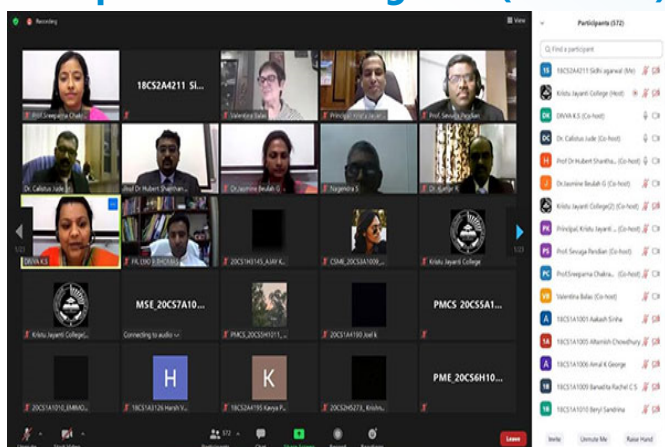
Recording

View

Prof.Sreeparna Chak...

18CS2A4211 Si...

Valentina Balas

Principal Kristu Jayant...

Prof. Sevuga Pandian

Dr. Calistus Jude (Co...

Prof Dr Hubert Shanthan...

Dr Jasmine Beulah G...

Nagendra S

Dr. Kumar R

DIVYA K.S

FR. LIJO P.THOMAS

20CS1A4145_AJAY K...

CSME_20CS3A1009...

Kristu Jayanti College

Kristu Jayanti College(...

MSE_20CS7A10...

Connecting to audio

PMCS_20CS3A1011_...

20CS1A190 Joel k

PMCS_20CS5A1...

20CS1A1010_EMMO...

H

18CS1A3126 Harsh V...

K

18CS2A4195 Kavya P...

20CS2A5273_Krishn...

PME_20CS6H10...

572

Participants

Chat

Share Screen

Record

Reactions

Leave

Participants (572)

Find a participant

18CS2A4211 Sidhi agarwal (Me)

Kristu Jayanti College (Host)

DIVYA K.S (Co-host)

Dr. Calistus Jude (Co-host)

Prof Dr Hubert Shantha... (Co-host)

Dr.Jasmine Beulah G (Co-host)

Kristu Jayanti College(2) (Co-host)

Principal, Kristu Jayanti ... (Co-host)

Prof. Sevuga Pandian (Co-host)

Prof.Sreeparna Chakra... (Co-host)

Valentina Balas (Co-host)

18CS1A1001 Aakash Sinha

18CS1A1005 Afranish Chowdhury

18CS1A1006 Amal K George

18CS1A1009 Banadita Rachel C S

18CS1A1010 Beryl Sandhina

Invite

Unmute Me

Raise Hand